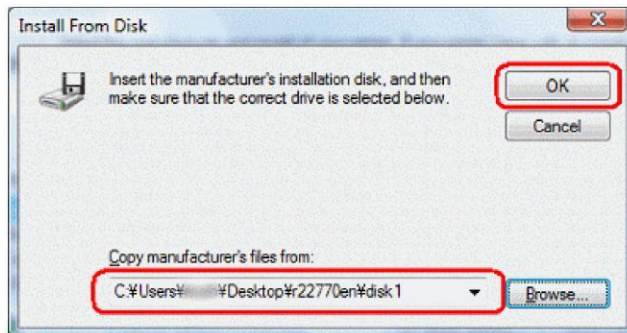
Install From Disk

Insert the manufacturer's installation disk, and then make sure that the correct drive is selected below.

OK

Cancel

Copy manufacturer's files from:

C:¥Users¥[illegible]¥Desktop¥r22770en¥disk1

Browse...